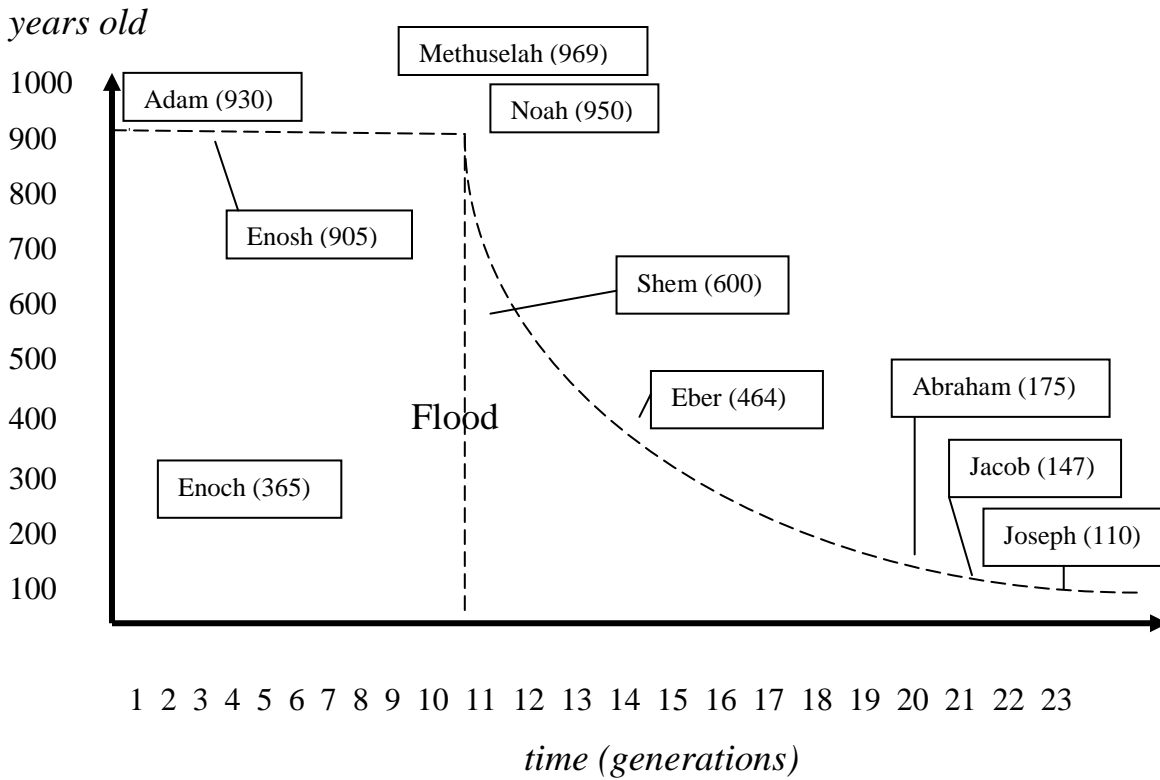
years old

1000
900
800
700
600
500
400
300
200
100

Adam (930)

Methuselah (969)

Noah (950)

Enosh (905)

Shem (600)

Eber (464)

Flood

Abraham (175)

Enoch (365)

Jacob (147)

Joseph (110)

1 2 3 4 5 6 7 8 9 10 11 12 13 14 15 16 17 18 19 20 21 22 23

time (generations)